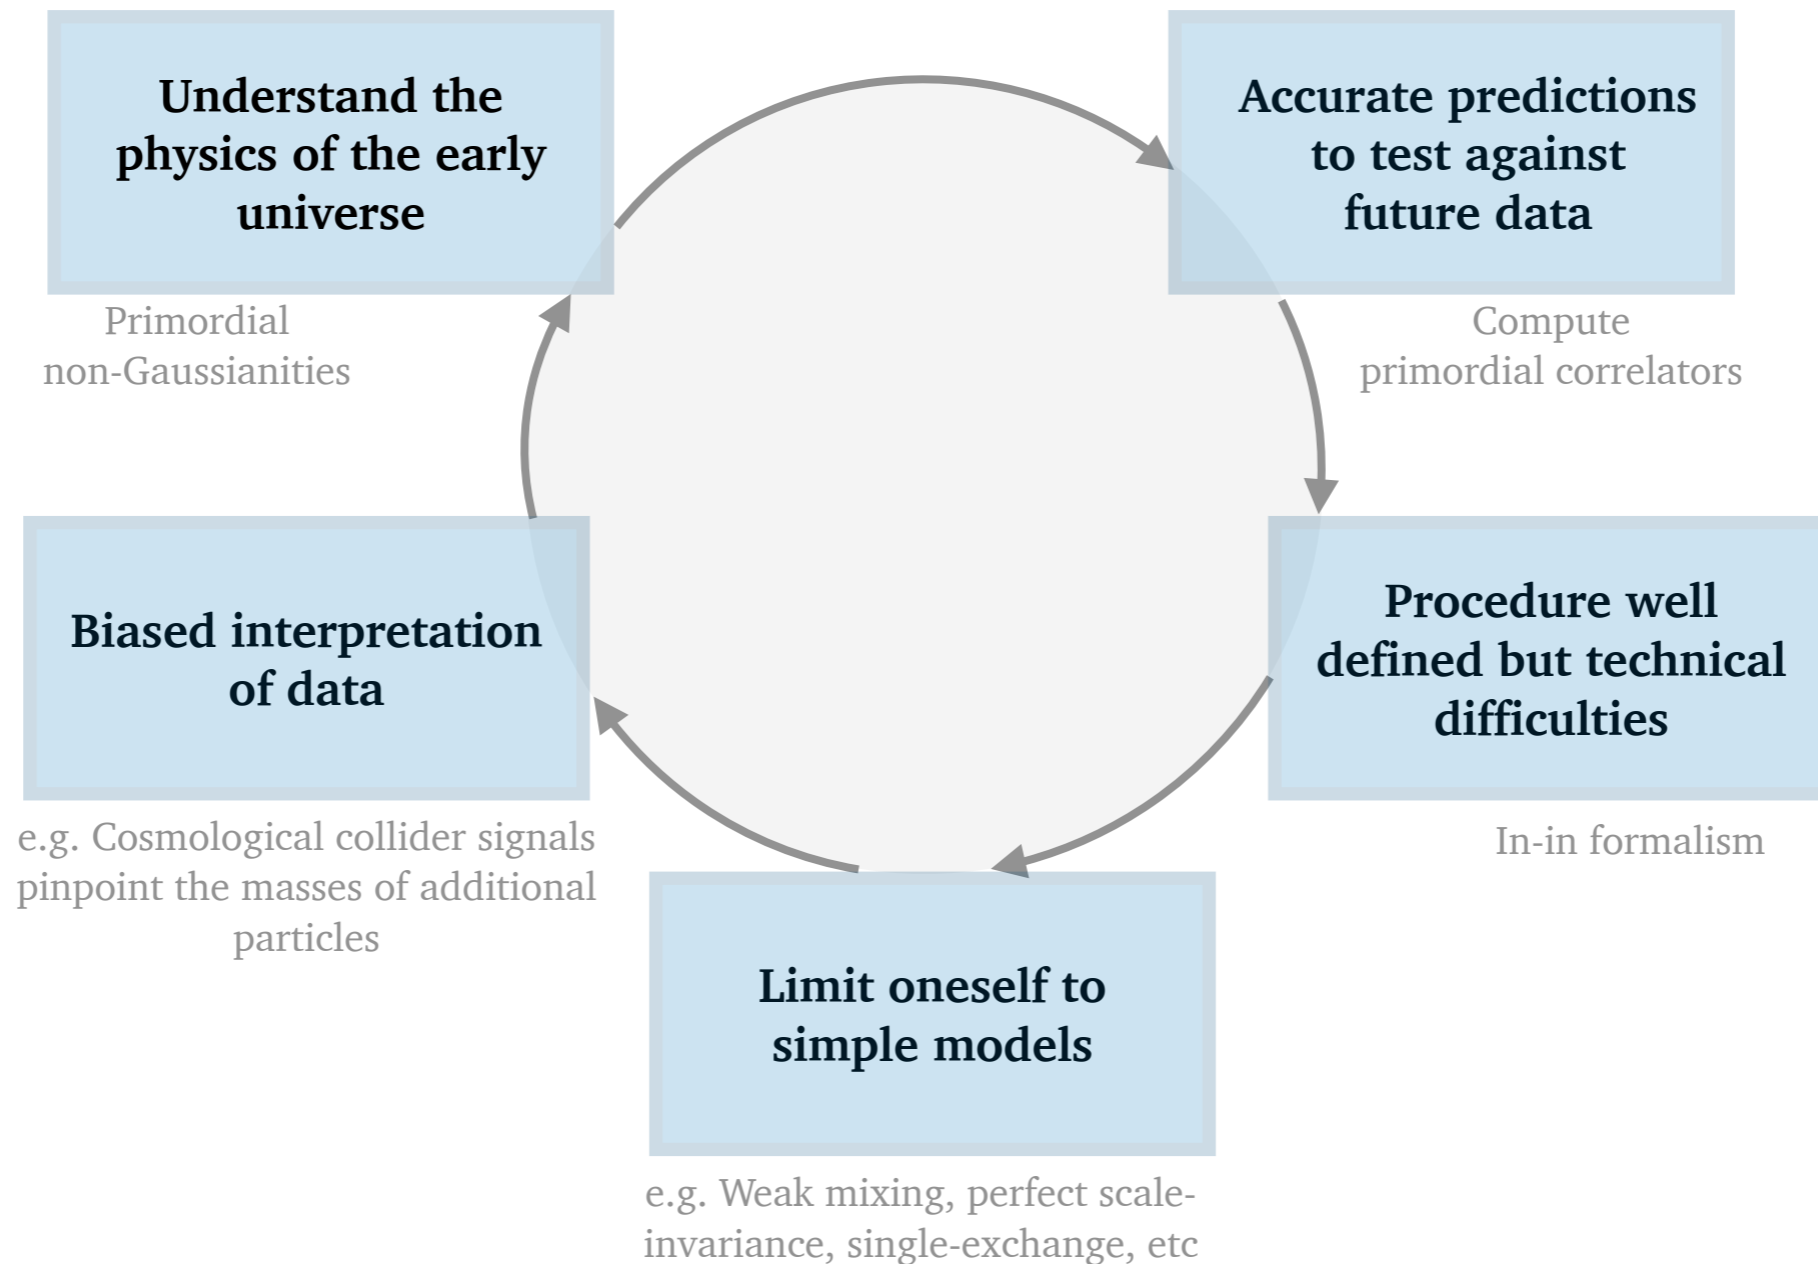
Understand the physics of the early universe

Primordial non-Gaussianities

Accurate predictions to test against future data

Compute primordial correlators

Procedure well defined but technical difficulties

In-in formalism

Limit oneself to simple models

e.g. Weak mixing, perfect scale-invariance, single-exchange, etc

Biased interpretation of data

e.g. Cosmological collider signals pinpoint the masses of additional particles